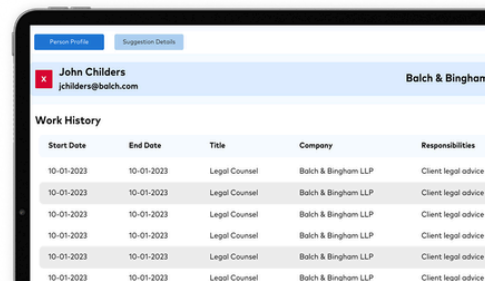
Person Profile

Suggestion Details

X

John Childers

jchilders@balch.com

Balch & Bingham

Work History

| Start Date | End Date | Title | Company | Responsibilities |
|---|---|---|---|---|
| 10-01-2023 | 10-01-2023 | Legal Counsel | Balch & Bingham LLP | Client legal advice |
| 10-01-2023 | 10-01-2023 | Legal Counsel | Balch & Bingham LLP | Client legal advice |
| 10-01-2023 | 10-01-2023 | Legal Counsel | Balch & Bingham LLP | Client legal advice |
| 10-01-2023 | 10-01-2023 | Legal Counsel | Balch & Bingham LLP | Client legal advice |
| 10-01-2023 | 10-01-2023 | Legal Counsel | Balch & Bingham LLP | Client legal advice |
| 10-01-2023 | 10-01-2023 | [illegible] | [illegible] | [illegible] |